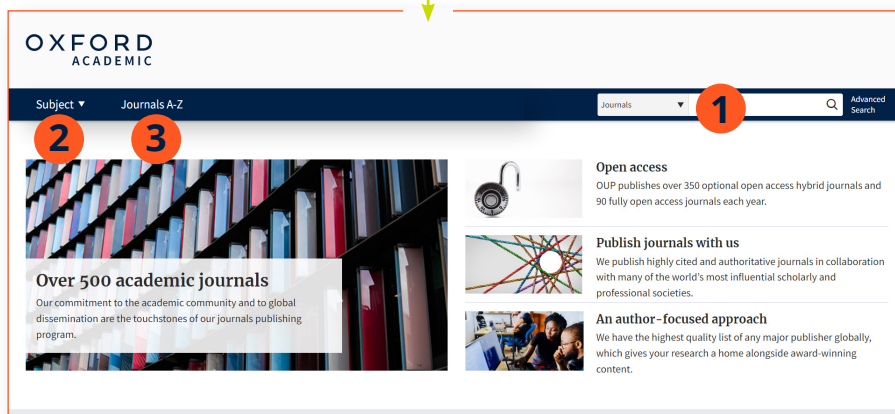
OXFORD
ACADEMIC

Subject ▼ Journals A-Z

Journals ▼ 1 Advanced Search

2 3

Over 500 academic journals

Our commitment to the academic community and to global dissemination are the touchstones of our journals publishing program.

Open access

OUP publishes over 350 optional open access hybrid journals and 90 fully open access journals each year.

Publish journals with us

We publish highly cited and authoritative journals in collaboration with many of the world's most influential scholarly and professional societies.

An author-focused approach

We have the highest quality list of any major publisher globally, which gives your research a home alongside award-winning content.